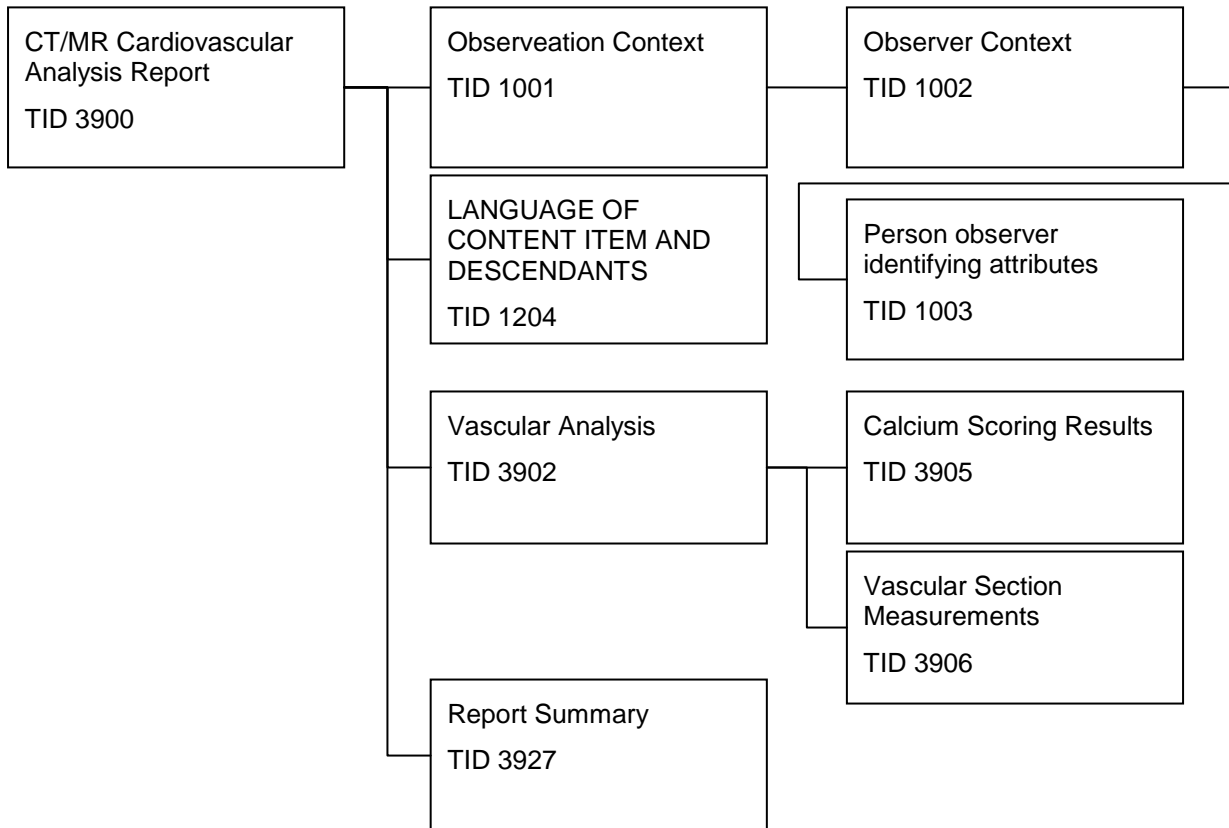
CT/MR Cardiovascular Analysis Report

TID 3900

Observeation Context

TID 1001

Observer Context

TID 1002

LANGUAGE OF CONTENT ITEM AND DESCENDANTS

TID 1204

Person observer identifying attributes

TID 1003

Vascular Analysis

TID 3902

Calcium Scoring Results

TID 3905

Vascular Section Measurements

TID 3906

Report Summary

TID 3927